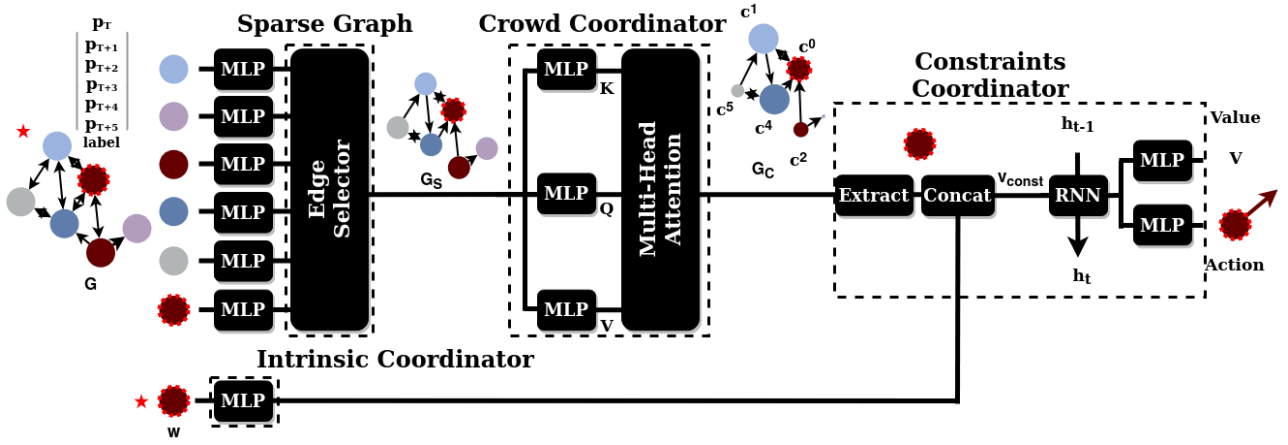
$p_T$
$p_{T+1}$
$p_{T+2}$
$p_{T+3}$
$p_{T+4}$
$p_{T+5}$
label

G

Sparse Graph

MLP
MLP
MLP
MLP
MLP
MLP

Edge Selector

$G_S$

Crowd Coordinator

MLP K
MLP Q
MLP V

Multi-Head Attention

$c^1$
$c^0$
$c^5$
$c^4$
$c^2$

$G_C$

Constraints Coordinator

Extract
Concat
$v_{const}$
$h_{t-1}$
RNN
$h_t$
MLP
MLP
Value
V
Action

Intrinsic Coordinator

MLP

w